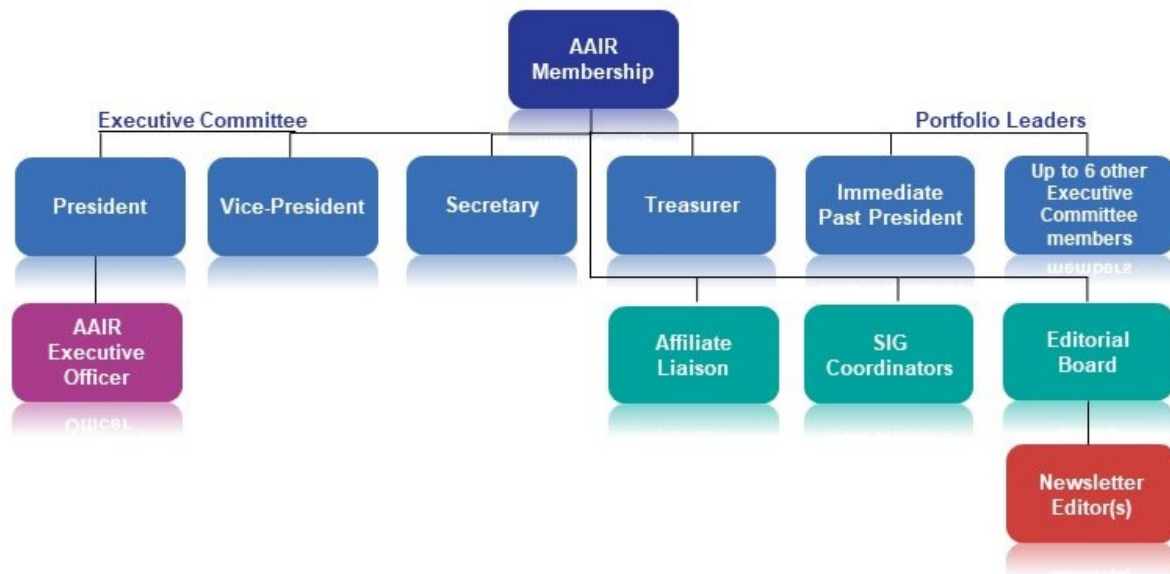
AAIR Membership

Executive Committee

Portfolio Leaders

President

Vice-President

Secretary

Treasurer

Immediate Past President

Up to 6 other Executive Committee members

AAIR Executive Officer

Affiliate Liaison

SIG Coordinators

Editorial Board

Newsletter Editor(s)